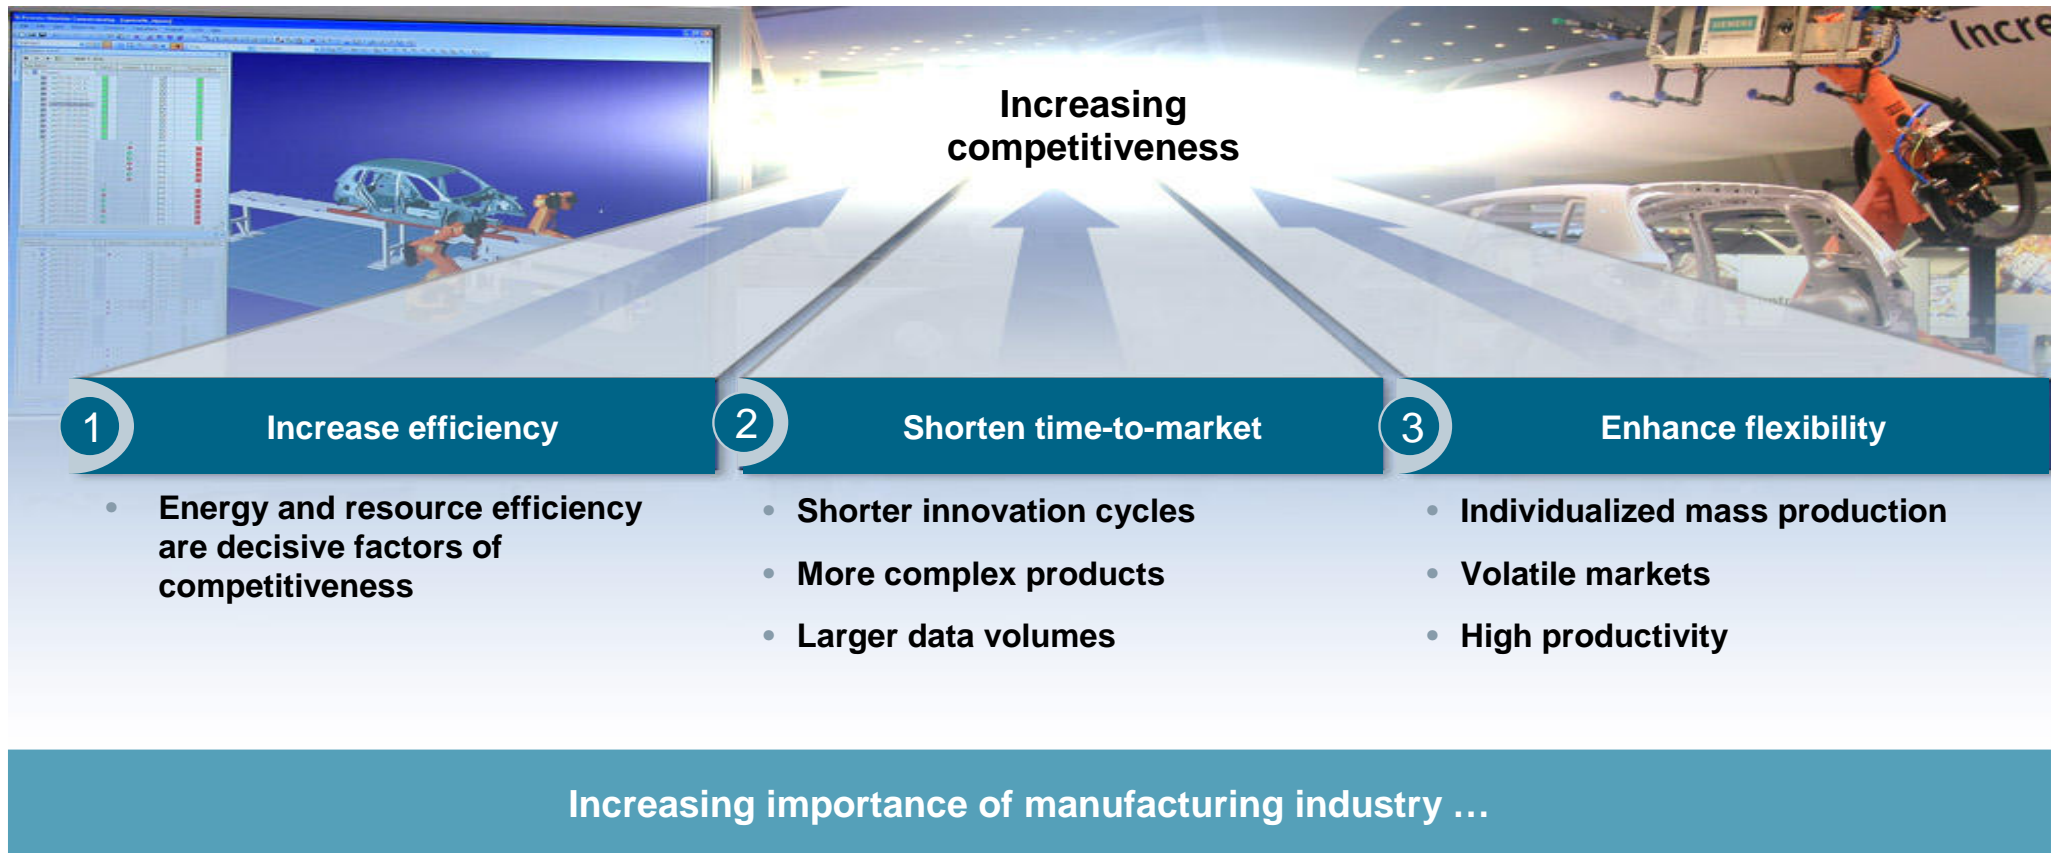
Incre

Increasing competitiveness

1 Increase efficiency

- Energy and resource efficiency are decisive factors of competitiveness

2 Shorten time-to-market

- Shorter innovation cycles
- More complex products
- Larger data volumes

3 Enhance flexibility

- Individualized mass production
- Volatile markets
- High productivity

Increasing importance of manufacturing industry …